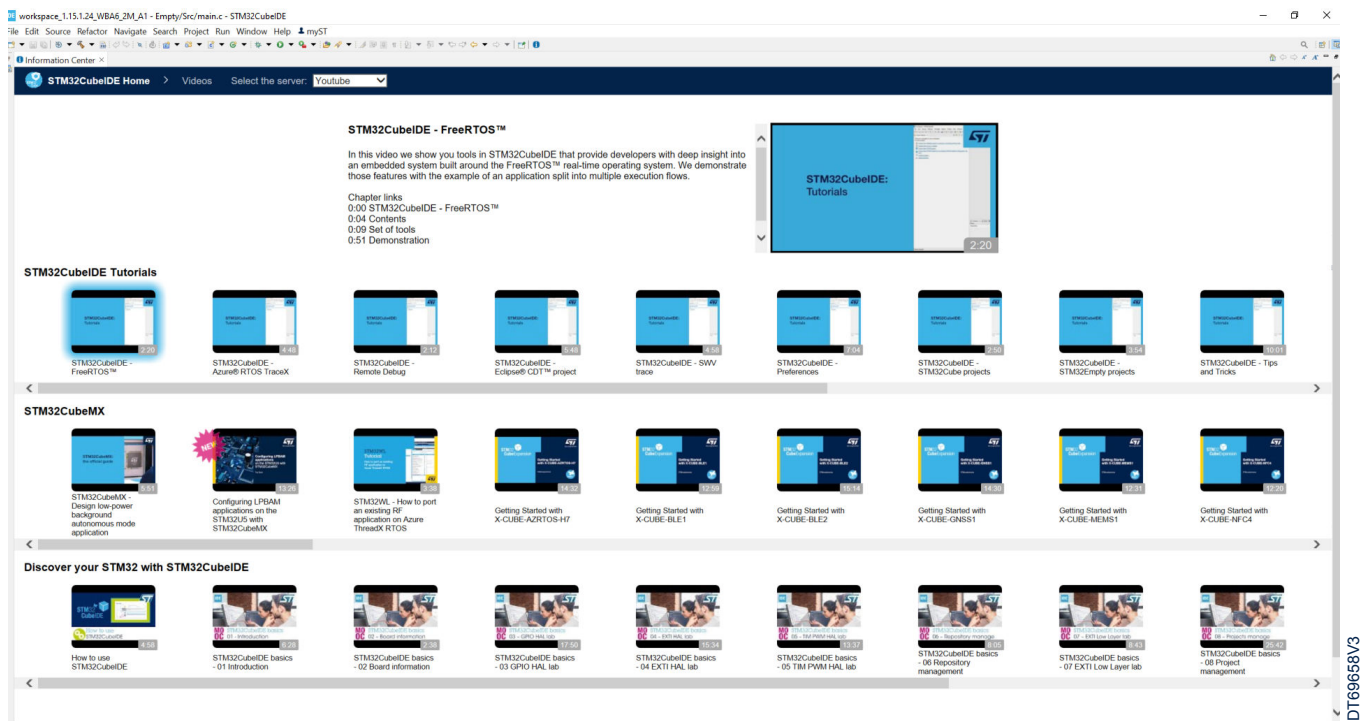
workspace_1.15.1.24_WBA6_2M_A1 - Empty/Src/main.c - STM32CubeIDE

File Edit Source Refactor Navigate Search Project Run Window Help myST

Information Center ×

STM32CubeIDE Home > Videos Select the server: Youtube

STM32CubeIDE - FreeRTOS™

In this video we show you tools in STM32CubeIDE that provide developers with deep insight into an embedded system built around the FreeRTOS™ real-time operating system. We demonstrate those features with the example of an application split into multiple execution flows.

Chapter links
0:00 STM32CubeIDE - FreeRTOS™
0:04 Contents
0:09 Set of tools
0:51 Demonstration

STM32CubeIDE: Tutorials
2:20

STM32CubeIDE Tutorials

2:20 STM32CubeIDE - FreeRTOS™
4:48 STM32CubeIDE - Azure® RTOS TraceX
2:12 STM32CubeIDE - Remote Debug
5:48 STM32CubeIDE - Eclipse® CDT™ project
4:58 STM32CubeIDE - SWV trace
7:04 STM32CubeIDE - Preferences
2:50 STM32CubeIDE - STM32Cube projects
3:54 STM32CubeIDE - STM32Empty projects
10:01 STM32CubeIDE - Tips and Tricks

STM32CubeMX

5:51 STM32CubeMX - Design low-power background autonomous mode application
NEW 13:26 Configuring LPBAM applications on the STM32U5 with STM32CubeMX
3:30 STM32WL - How to port an existing RF application on Azure ThreadX RTOS
14:32 Getting Started with X-CUBE-AZRTOS-H7
12:59 Getting Started with X-CUBE-BLE1
15:14 Getting Started with X-CUBE-BLE2
14:30 Getting Started with X-CUBE-GNSS1
12:31 Getting Started with X-CUBE-MEMS1
12:20 Getting Started with X-CUBE-NFC4

Discover your STM32 with STM32CubeIDE

4:56 How to use STM32CubeIDE
6:28 STM32CubeIDE basics - 01 Introduction
2:38 STM32CubeIDE basics - 02 Board information
17:50 STM32CubeIDE basics - 03 GPIO HAL lab
15:34 STM32CubeIDE basics - 04 EXTI HAL lab
13:37 STM32CubeIDE basics - 05 TIM PWM HAL lab
5:05 STM32CubeIDE basics - 06 Repository management
3:43 STM32CubeIDE basics - 07 EXTI Low Layer lab
26:42 STM32CubeIDE basics - 08 Project management

DT69658V3